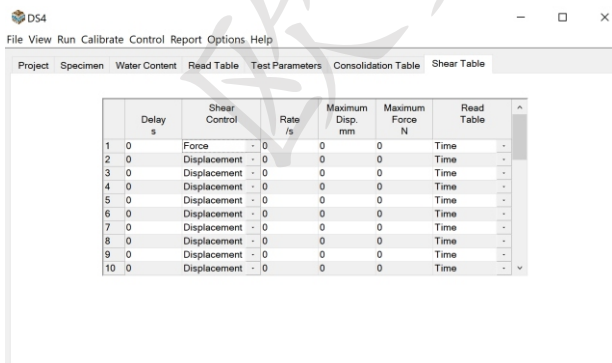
DS4

File View Run Calibrate Control Report Options Help

Project Specimen Water Content Read Table Test Parameters Consolidation Table Shear Table

|  | Delay s | Shear Control |  | Rate /s | Maximum Disp. mm | Maximum Force N | Read Table |  |
|---|---|---|---|---|---|---|---|---|
| 1 | 0 | Force | - | 0 | 0 | 0 | Time | - |
| 2 | 0 | Displacement | - | 0 | 0 | 0 | Time | - |
| 3 | 0 | Displacement | - | 0 | 0 | 0 | Time | - |
| 4 | 0 | Displacement | - | 0 | 0 | 0 | Time | - |
| 5 | 0 | Displacement | - | 0 | 0 | 0 | Time | - |
| 6 | 0 | Displacement | - | 0 | 0 | 0 | Time | - |
| 7 | 0 | Displacement | - | 0 | 0 | 0 | Time | - |
| 8 | 0 | Displacement | - | 0 | 0 | 0 | Time | - |
| 9 | 0 | Displacement | - | 0 | 0 | 0 | Time | - |
| 10 | 0 | Displacement | - | 0 | 0 | 0 | Time | - |